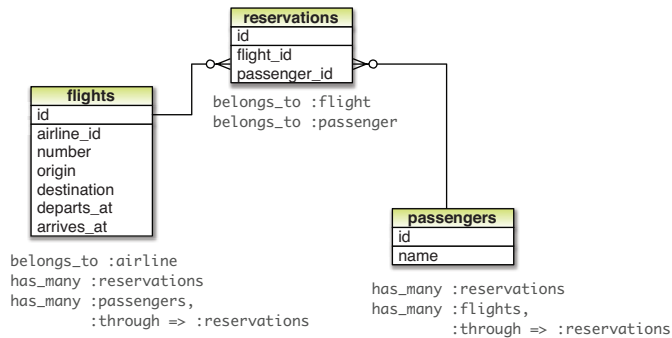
reservations
id
flight_id
passenger_id

belongs_to :flight
belongs_to :passenger

flights
id
airline_id
number
origin
destination
departs_at
arrives_at

belongs_to :airline
has_many :reservations
has_many :passengers,
:through => :reservations

passengers
id
name

has_many :reservations
has_many :flights,
:through => :reservations